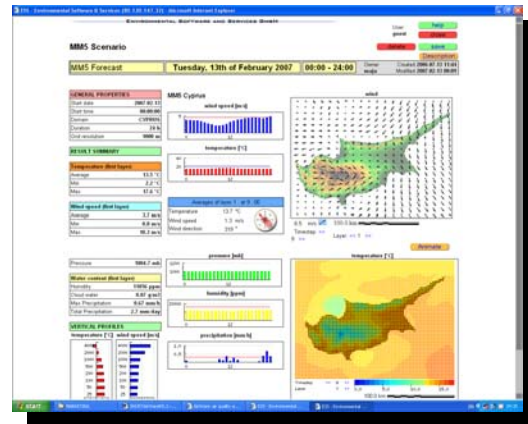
ESS - Environmental Software & Services (80.120.147.32) - Microsoft Internet Explorer

ENVIRONMENTAL SOFTWARE AND SERVICES GmbH

User guest

help
close
delete
save
Description

MM5 Scenario

Owner maja
Created 2006 07 13 11:44
Modified 2007 02 13 08:09

MM5 Forecast | Tuesday, 13th of February 2007 | 00:00 - 24:00

GENERAL PROPERTIES

| | |
|---|---|
| Start date | 2007.02.13 |
| Start time | 00:00:00 |
| Domain | CYPRUS |
| Duration | 24 h |
| Grid resolution | 9000 m |

RESULT SUMMARY

Temperature (first layer)

| | |
|---|---|
| Average | 13.5 °C |
| Min | 2.2 °C |
| Max | 17.6 °C |

Wind speed (first layer)

| | |
|---|---|
| Average | 3.7 m/s |
| Min | 0.0 m/s |
| Max | 10.3 m/s |

| | |
|---|---|
| Pressure | 1004.7 mb |

Water content (first layer)

| | |
|---|---|
| Humidity | 100% ppm |
| Cloud water | 0.07 g/m3 |
| Max Precipitation | 9.67 mm/h |
| Total Precipitation | 2.7 mm/day |

VERTICAL PROFILES

temperature [°C] wind speed [m/s]

MM5 Cyprus

wind speed [m/s]

temperature [°C]

Averages of layer 1 at 9 : 00

| | |
|---|---|
| Temperature | 13.7 °C |
| Wind speed | 1.3 m/s |
| Wind direction | 315 ° |

pressure [mb]

humidity [ppm]

precipitation [mm/h]

wind

Timestep << 9 >>
Layer << 1 >>

Animate

temperature [°C]

start